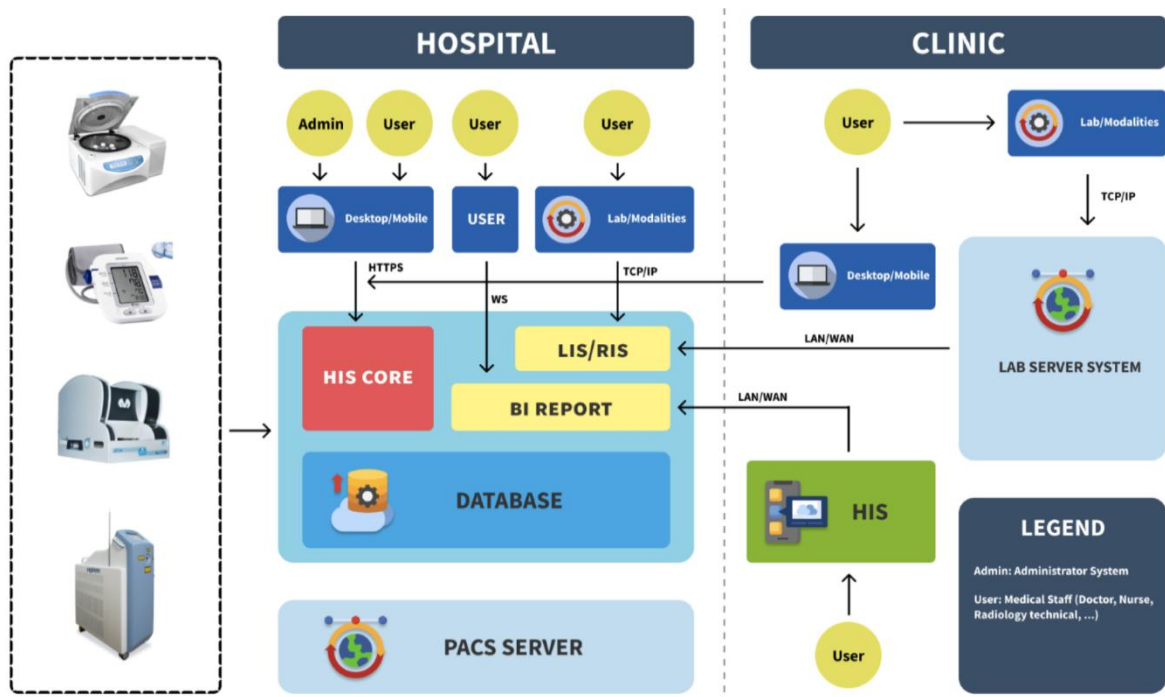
HOSPITAL

CLINIC

Admin

User

User

User

Desktop/Mobile

USER

Lab/Modalities

HTTPS

WS

TCP/IP

User

Lab/Modalities

TCP/IP

Desktop/Mobile

HIS CORE

LIS/RIS

BI REPORT

DATABASE

LAN/WAN

LAN/WAN

LAB SERVER SYSTEM

HIS

LEGEND

Admin: Administrator System

User: Medical Staff (Doctor, Nurse, Radiology technical, ...)

PACS SERVER

User